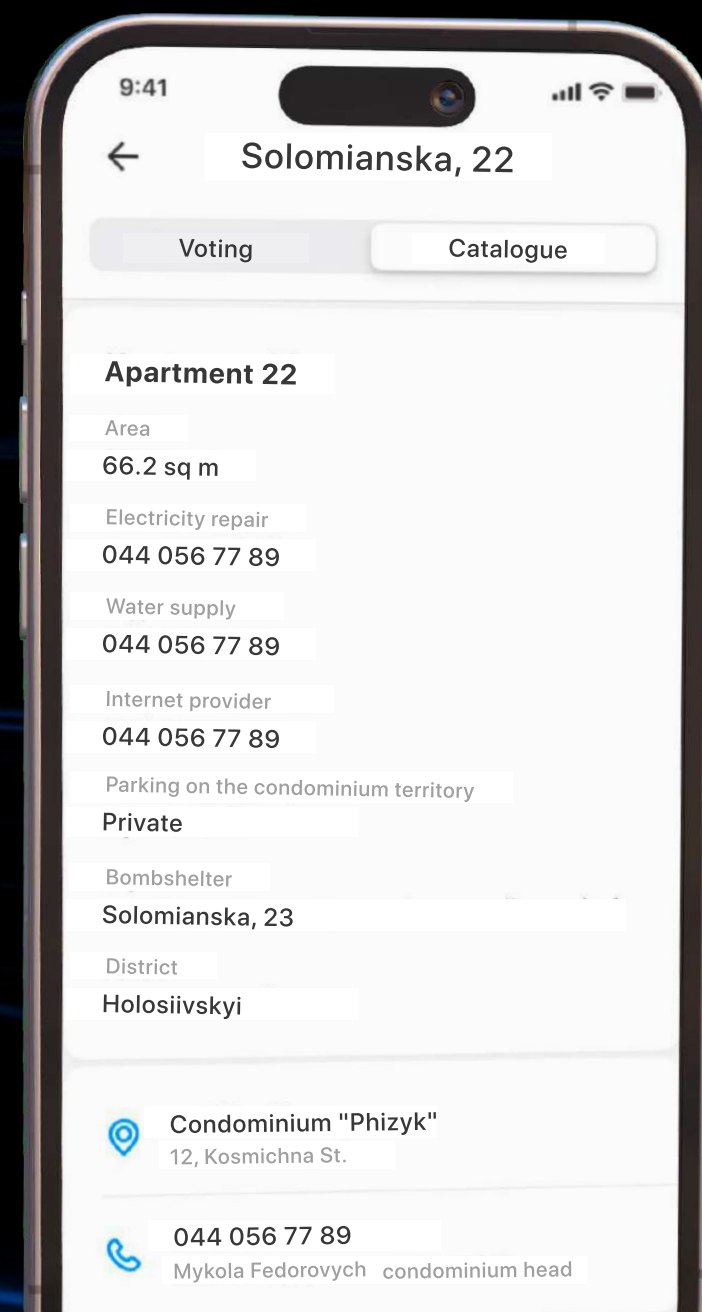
9:41

Solomianska, 22

Voting

Catalogue

Apartment 22

Area

66.2 sq m

Electricity repair

044 056 77 89

Water supply

044 056 77 89

Internet provider

044 056 77 89

Parking on the condominium territory

Private

Bombshelter

Solomianska, 23

District

Holosiivskyi

Condominium "Phizyk"

12, Kosmichna St.

044 056 77 89

Mykola Fedorovych condominium head